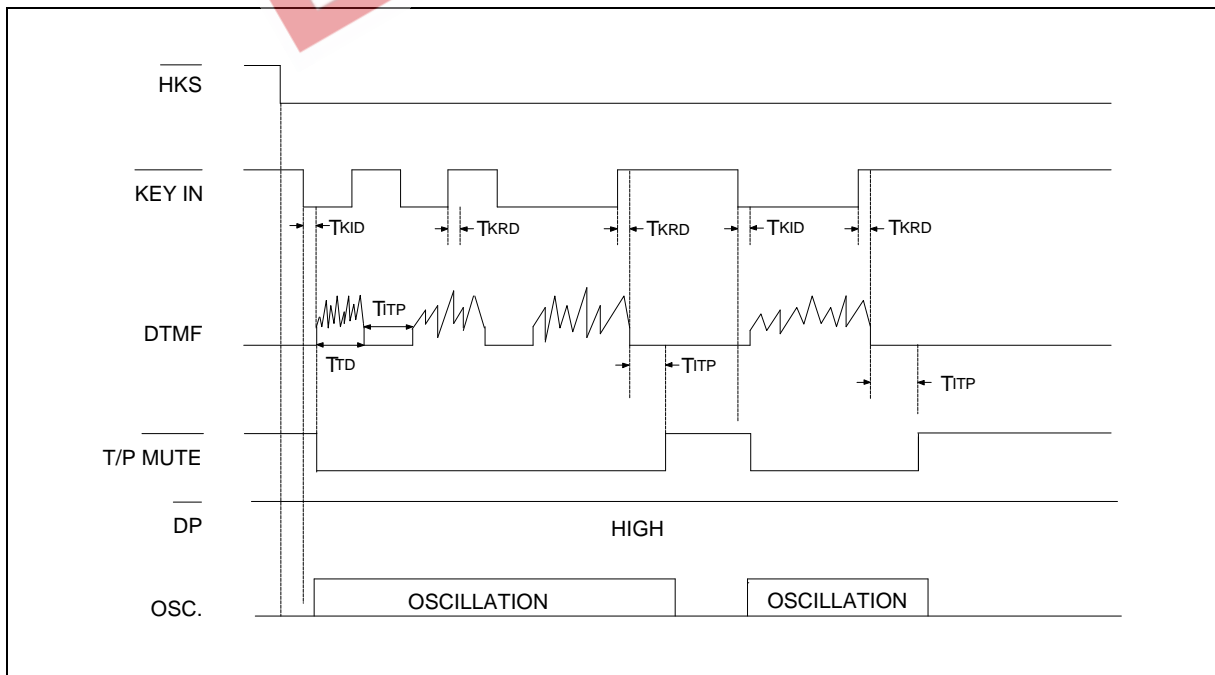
$\overline{HKS}$

$\overline{KEY IN}$

$T_{KID}$ $T_{KRD}$ $T_{KRD}$ $T_{KID}$ $T_{KRD}$

$T_{ITP}$

DTMF

$T_{TD}$ $T_{ITP}$ $T_{ITP}$

T/P $\overline{MUTE}$

$\overline{DP}$

HIGH

OSC.

OSCILLATION

OSCILLATION